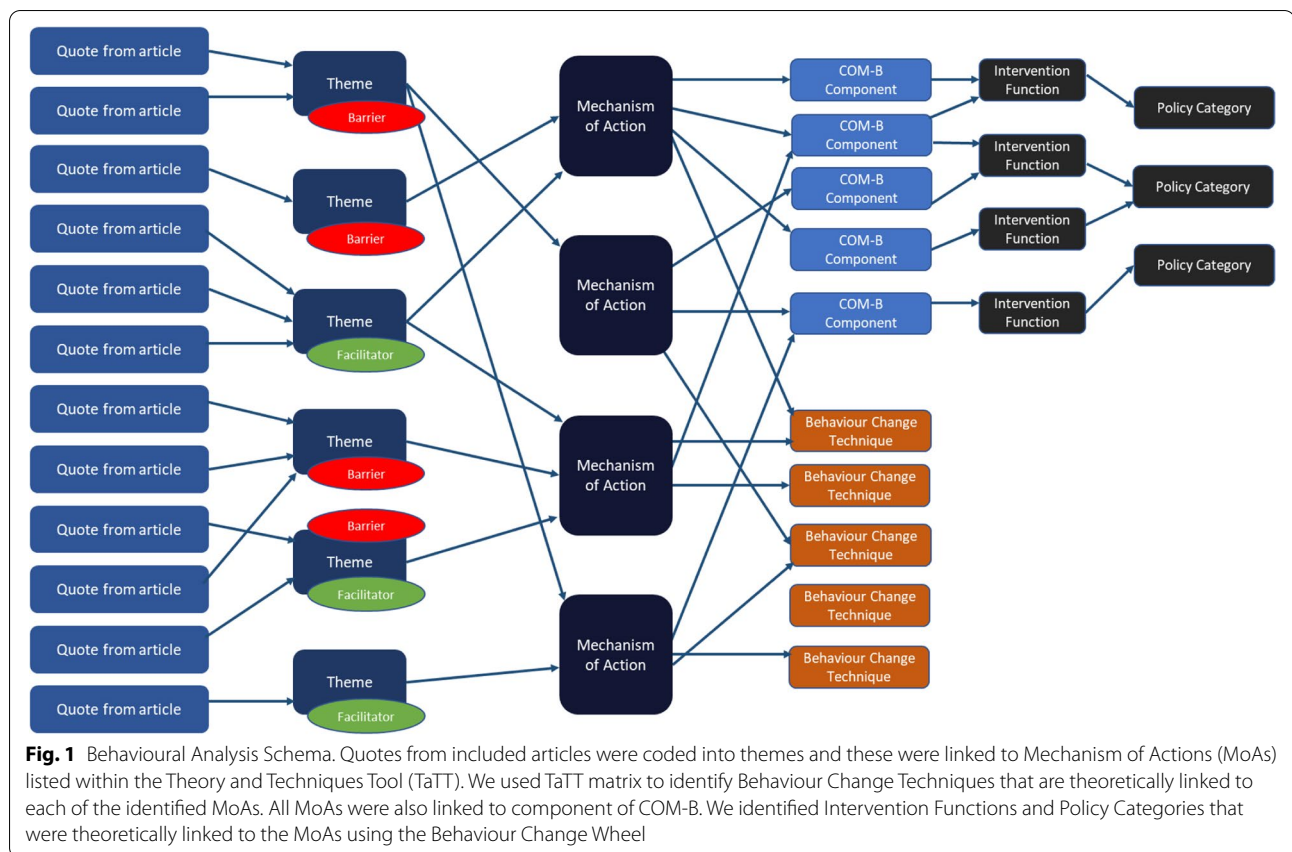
Quote from article

Quote from article

Quote from article

Quote from article

Quote from article

Quote from article

Quote from article

Quote from article

Quote from article

Quote from article

Quote from article

Quote from article

Theme
Barrier

Theme
Barrier

Theme
Facilitator

Theme
Barrier

Barrier
Theme
Facilitator

Theme
Facilitator

Mechanism of Action

Mechanism of Action

Mechanism of Action

Mechanism of Action

COM-B Component

COM-B Component

COM-B Component

COM-B Component

COM-B Component

Behaviour Change Technique

Behaviour Change Technique

Behaviour Change Technique

Behaviour Change Technique

Behaviour Change Technique

Intervention Function

Intervention Function

Intervention Function

Intervention Function

Policy Category

Policy Category

Policy Category

**Fig. 1** Behavioural Analysis Schema. Quotes from included articles were coded into themes and these were linked to Mechanism of Actions (MoAs) listed within the Theory and Techniques Tool (TaTT). We used TaTT matrix to identify Behaviour Change Techniques that are theoretically linked to each of the identified MoAs. All MoAs were also linked to component of COM-B. We identified Intervention Functions and Policy Categories that were theoretically linked to the MoAs using the Behaviour Change Wheel